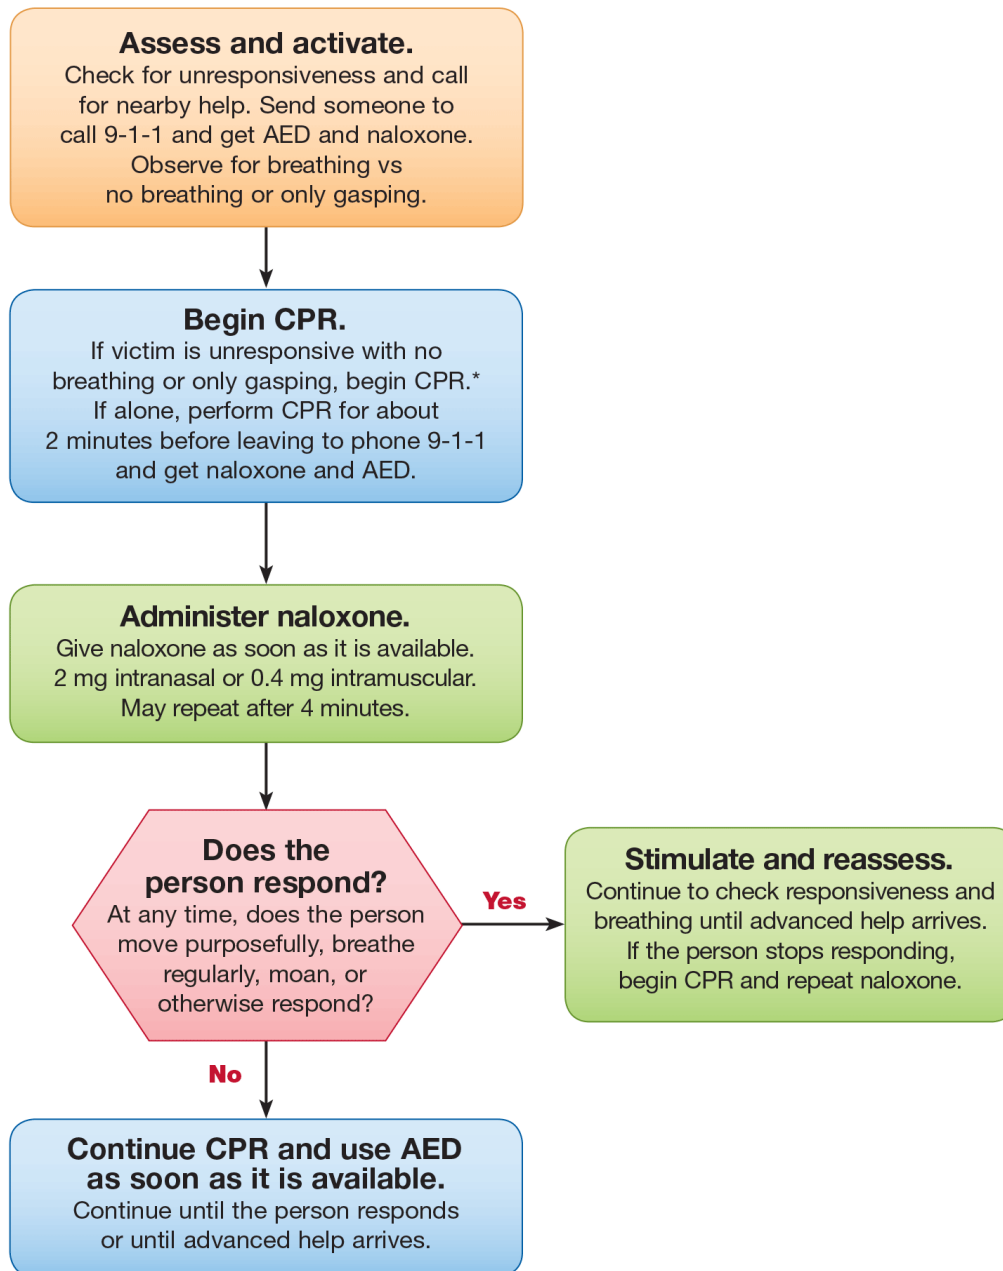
Assess and activate.
Check for unresponsiveness and call for nearby help. Send someone to call 9-1-1 and get AED and naloxone. Observe for breathing vs no breathing or only gasping.

Begin CPR.
If victim is unresponsive with no breathing or only gasping, begin CPR.* If alone, perform CPR for about 2 minutes before leaving to phone 9-1-1 and get naloxone and AED.

Administer naloxone.
Give naloxone as soon as it is available. 2 mg intranasal or 0.4 mg intramuscular. May repeat after 4 minutes.

Does the person respond?
At any time, does the person move purposefully, breathe regularly, moan, or otherwise respond?

Yes

Stimulate and reassess.
Continue to check responsiveness and breathing until advanced help arrives. If the person stops responding, begin CPR and repeat naloxone.

No

Continue CPR and use AED as soon as it is available.
Continue until the person responds or until advanced help arrives.